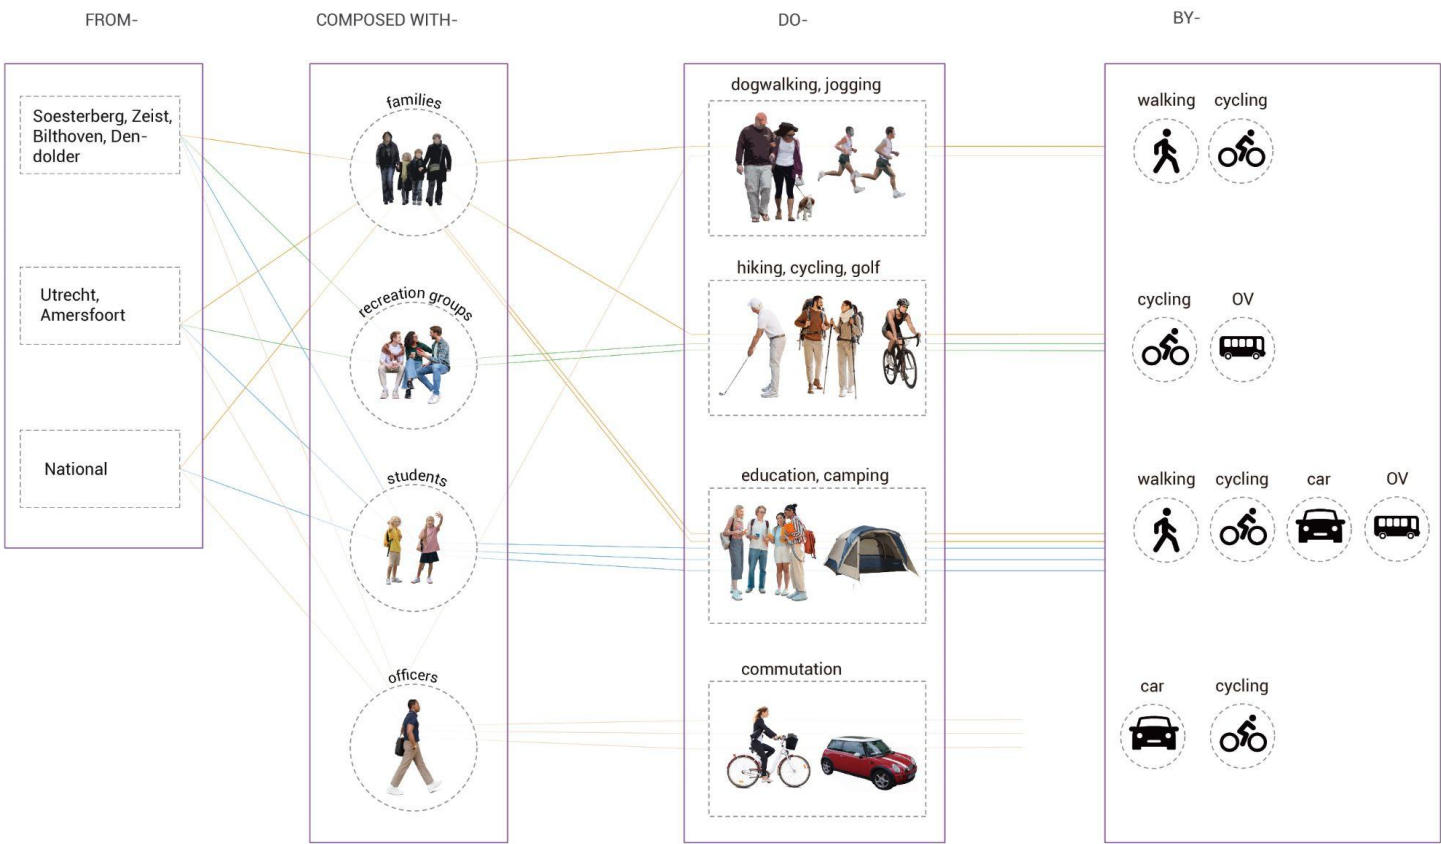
FROM-

COMPOSED WITH-

DO-

BY-

Soesterberg, Zeist, Bilthoven, Dendolder

Utrecht, Amersfoort

National

families

recreation groups

students

officers

dogwalking, jogging

hiking, cycling, golf

education, camping

commutation

walking cycling

cycling OV

walking cycling car OV

car cycling